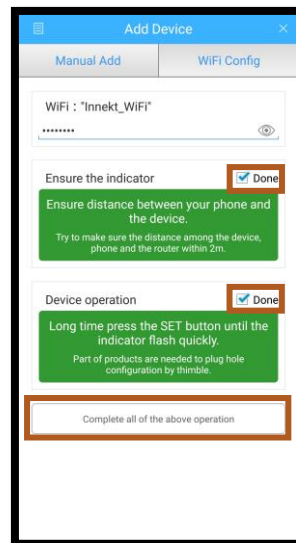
Add Device

Manual Add

WiFi Config

WiFi : "Innekt_WiFi"

••••••••

Ensure the indicator

Done

Ensure distance between your phone and the device.

Try to make sure the distance among the device, phone and the router within 2m.

Device operation

Done

Long time press the SET button until the indicator flash quickly.

Part of products are needed to plug hole configuration by thimble.

Complete all of the above operation